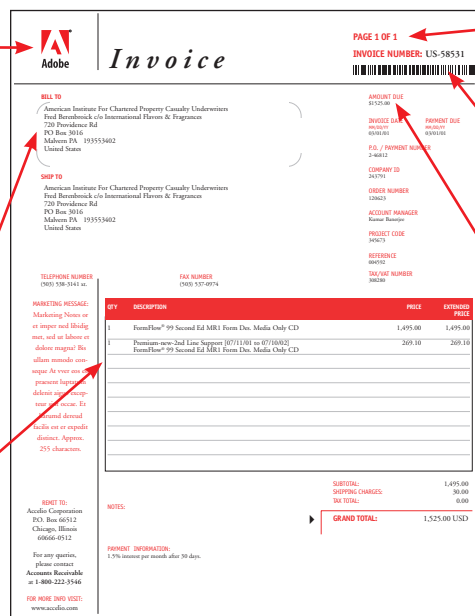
Adobe

Invoice

PAGE 1 OF 1

INVOICE NUMBER: US-58531

BILL TO
American Institute For Chartered Property Casualty Underwriters
Fred Berenbrock c/o International Flavors & Fragrances
720 Providence Rd
PO Box 3016
Malvern PA 193553402
United States

SHIP TO
American Institute For Chartered Property Casualty Underwriters
Fred Berenbrock c/o International Flavors & Fragrances
720 Providence Rd
PO Box 3016
Malvern PA 193553402
United States

AMOUNT DUE
$1525.00

INVOICE DATE
MM/DD/YY
03/01/01

PAYMENT DUE
MM/DD/YY
03/01/01

P.O. / PAYMENT NUMBER
2-46812

COMPANY ID
243791

ORDER NUMBER
120623

ACCOUNT MANAGER
Kumar Banerjee

PROJECT CODE
345673

REFERENCE
004592

TAX/VAT NUMBER
308280

TELEPHONE NUMBER
(503) 538-3141 xt.

FAX NUMBER
(503) 537-0974

MARKETING MESSAGE:
Marketing Notes or et imper ned libidig met, sed ut labore et dolore magna! Bis ullam nmodo consequat At veer eos et praesent luptatum delenit aigue excepteur sint occae. Et harumd dereud facilis est er expedit distinct. Approx. 255 characters.

| QTY | DESCRIPTION | PRICE | EXTENDED PRICE |
|---|---|---|---|
| 1 | FormFlow® 99 Second Ed MR1 Form Des. Media Only CD | 1,495.00 | 1,495.00 |
| 1 | Premium-new-2nd Line Support [07/11/01 to 07/10/02] FormFlow® 99 Second Ed MR1 Form Des. Media Only CD | 269.10 | 269.10 |

SUBTOTAL: 1,495.00
SHIPPING CHARGES: 30.00
TAX TOTAL: 0.00

GRAND TOTAL: 1,525.00 USD

REMIT TO:
Accelio Corporation
P.O. Box 66512
Chicago, Illinois
60666-0512

For any queries, please contact
Accounts Receivable
at 1-800-222-3546

FOR MORE INFO VISIT:
www.accelio.com

NOTES:

PAYMENT INFORMATION:
1.5% interest per month after 30 days.